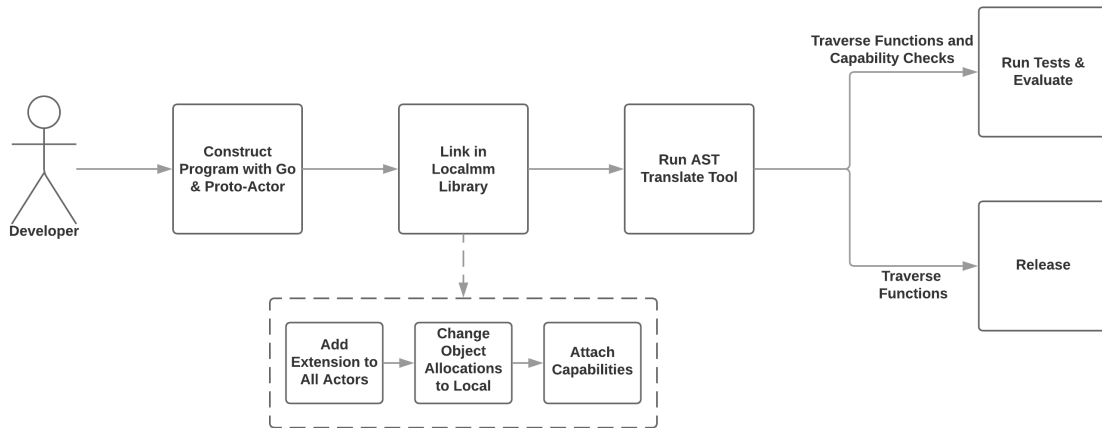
Developer

Construct Program with Go & Proto-Actor

Link in Localmm Library

Run AST Translate Tool

Traverse Functions and Capability Checks

Run Tests & Evaluate

Traverse Functions

Release

Add Extension to All Actors

Change Object Allocations to Local

Attach Capabilities